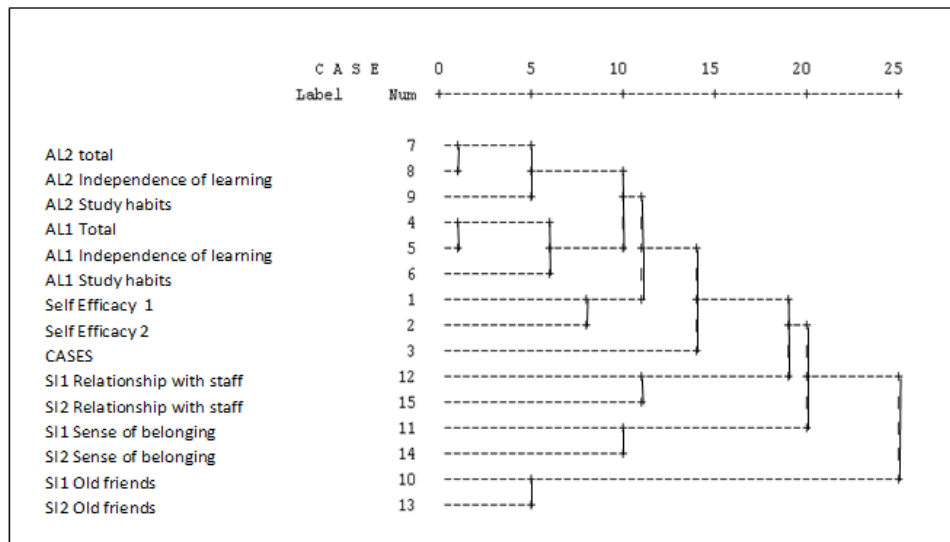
| C A S E | | 0 | 5 | 10 | 15 | 20 | 25 |
|---|---|---|---|---|---|---|---|
| Label | Num | + | + | + | + | + | + |
| AL2 total | 7 | | | | | | |
| AL2 Independence of learning | 8 | | | | | | |
| AL2 Study habits | 9 | | | | | | |
| AL1 Total | 4 | | | | | | |
| AL1 Independence of learning | 5 | | | | | | |
| AL1 Study habits | 6 | | | | | | |
| Self Efficacy 1 | 1 | | | | | | |
| Self Efficacy 2 | 2 | | | | | | |
| CASES | 3 | | | | | | |
| SI1 Relationship with staff | 12 | | | | | | |
| SI2 Relationship with staff | 15 | | | | | | |
| SI1 Sense of belonging | 11 | | | | | | |
| SI2 Sense of belonging | 14 | | | | | | |
| SI1 Old friends | 10 | | | | | | |
| SI2 Old friends | 13 | | | | | | |